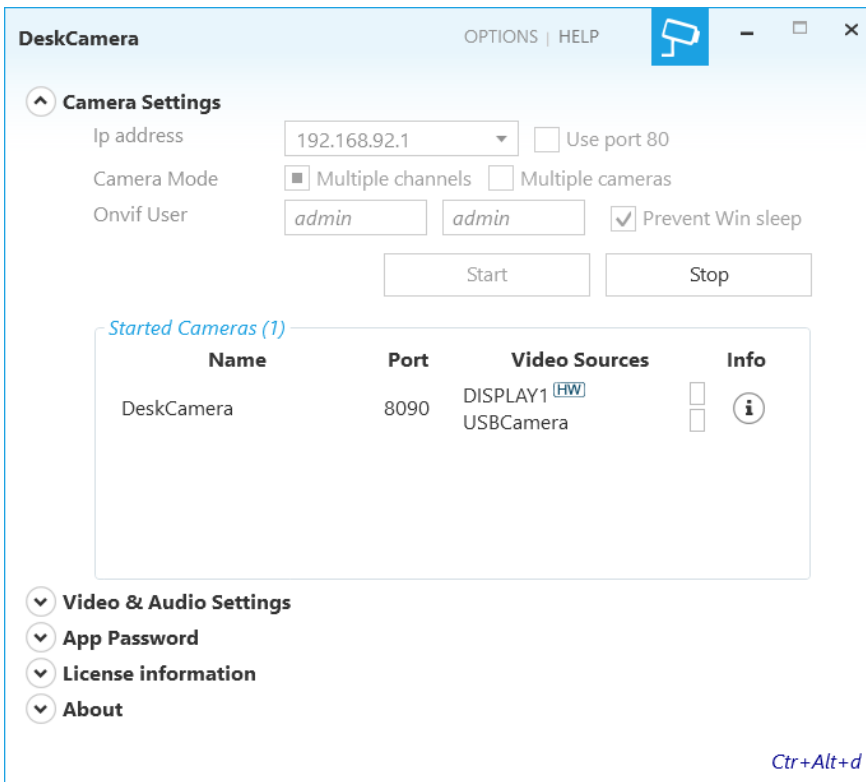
DeskCamera

OPTIONS | HELP

Camera Settings

Ip address 192.168.92.1 Use port 80

Camera Mode Multiple channels Multiple cameras

Onvif User admin admin Prevent Win sleep

Start Stop

Started Cameras (1)

| Name | Port | Video Sources | Info |
|---|---|---|---|
| DeskCamera | 8090 | DISPLAY1 HW USBCamera | |

Video & Audio Settings

App Password

License information

About

Ctr+Alt+d